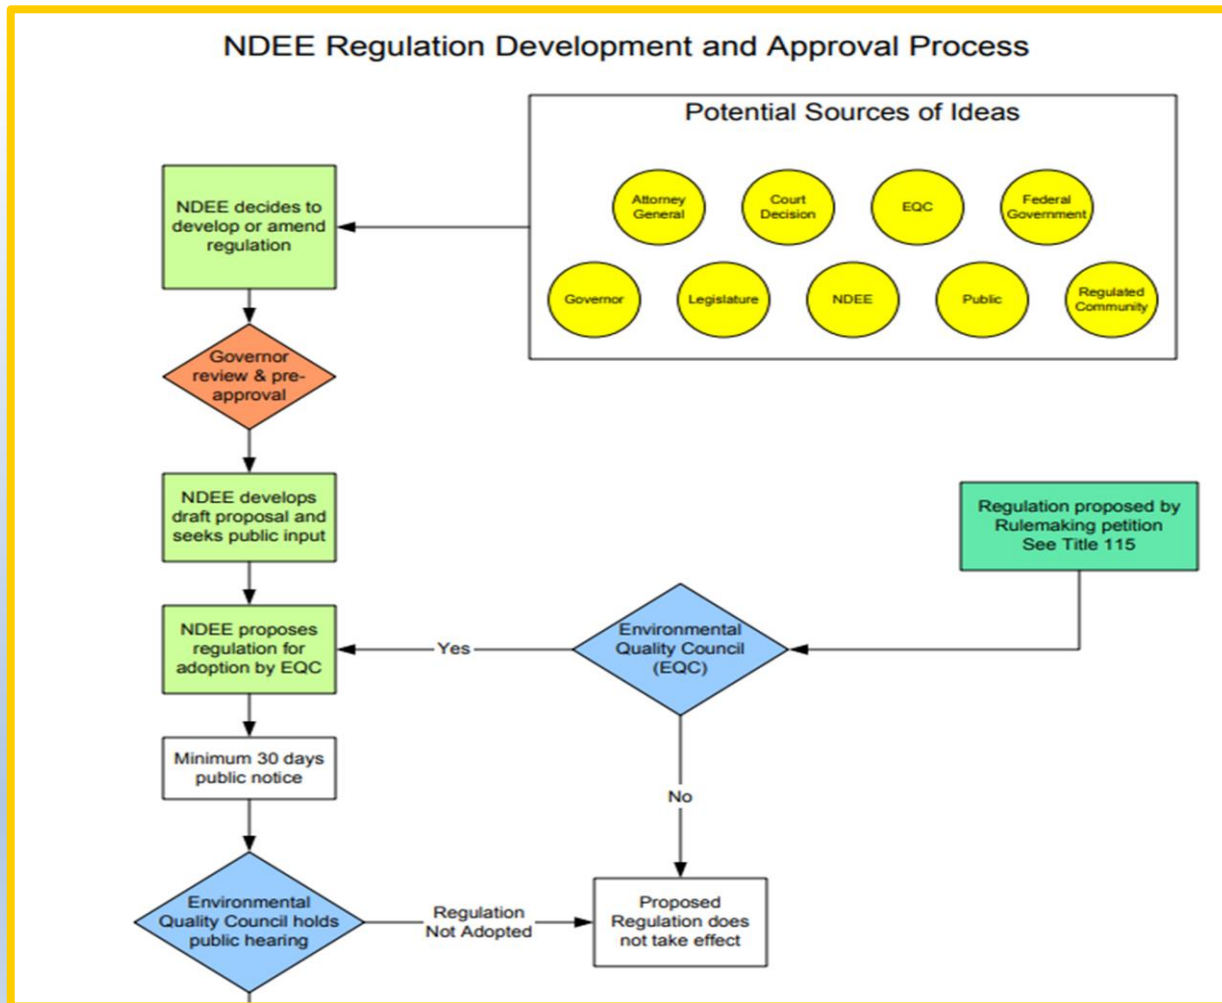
NDEE Regulation Development and Approval Process

Potential Sources of Ideas

Attorney General

Court Decision

EQC

Federal Government

Governor

Legislature

NDEE

Public

Regulated Community

NDEE decides to develop or amend regulation

Governor review & pre-approval

NDEE develops draft proposal and seeks public input

Regulation proposed by Rulemaking petition See Title 115

NDEE proposes regulation for adoption by EQC

Yes

Environmental Quality Council (EQC)

Minimum 30 days public notice

No

Environmental Quality Council holds public hearing

Regulation Not Adopted

Proposed Regulation does not take effect